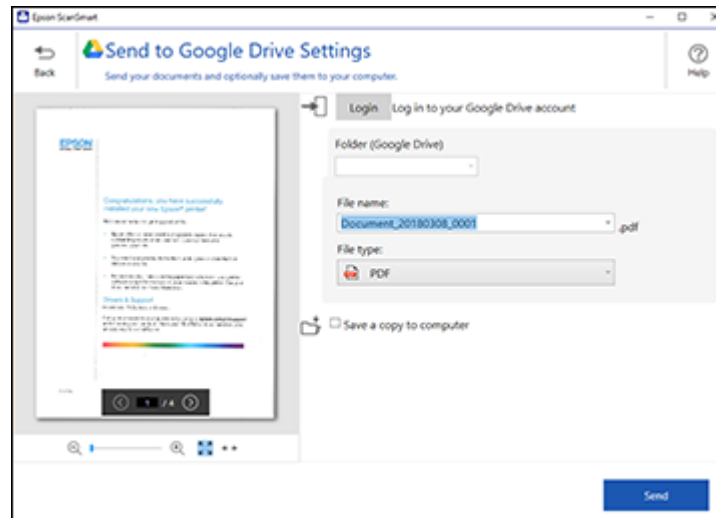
Epson ScanSmart

Back

Send to Google Drive Settings

Send your documents and optionally save them to your computer.

Help

EPSON

Congratulations, you have successfully installed your new Epson® printer!

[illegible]

1 /4

Login Log in to your Google Drive account

Folder (Google Drive)

File name:

Document_20180308_0001

.pdf

File type:

PDF

Save a copy to computer

Send